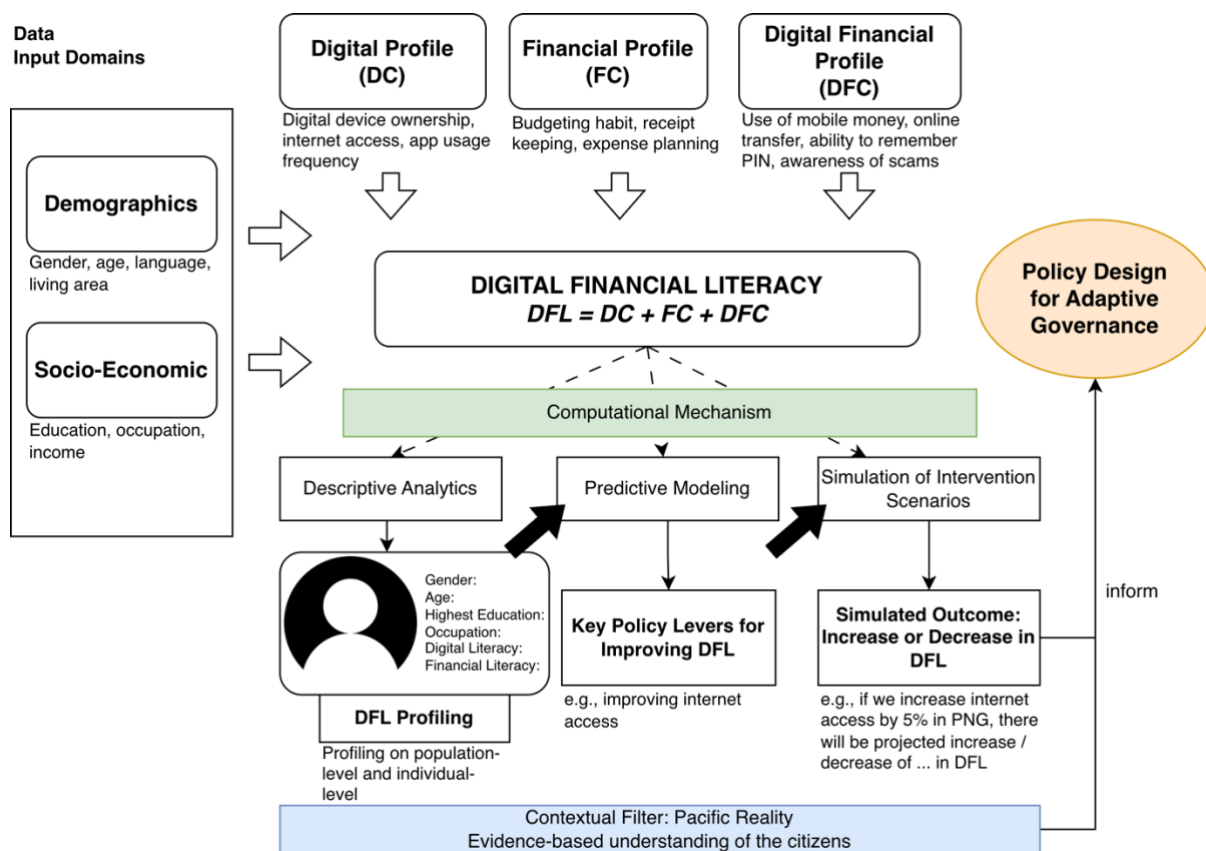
Data
Input Domains

Digital Profile
(DC)

Digital device ownership, internet access, app usage frequency

Financial Profile
(FC)

Budgeting habit, receipt keeping, expense planning

Digital Financial Profile
(DFC)

Use of mobile money, online transfer, ability to remember PIN, awareness of scams

Demographics

Gender, age, language, living area

Socio-Economic

Education, occupation, income

DIGITAL FINANCIAL LITERACY
$DFL = DC + FC + DFC$

Policy Design for Adaptive Governance

Computational Mechanism

Descriptive Analytics

Predictive Modeling

Simulation of Intervention Scenarios

Gender:
Age:
Highest Education:
Occupation:
Digital Literacy:
Financial Literacy:

DFL Profiling

Profiling on population-level and individual-level

Key Policy Levers for Improving DFL

e.g., improving internet access

Simulated Outcome: Increase or Decrease in DFL

e.g., if we increase internet access by 5% in PNG, there will be projected increase / decrease of ... in DFL

inform

Contextual Filter: Pacific Reality
Evidence-based understanding of the citizens